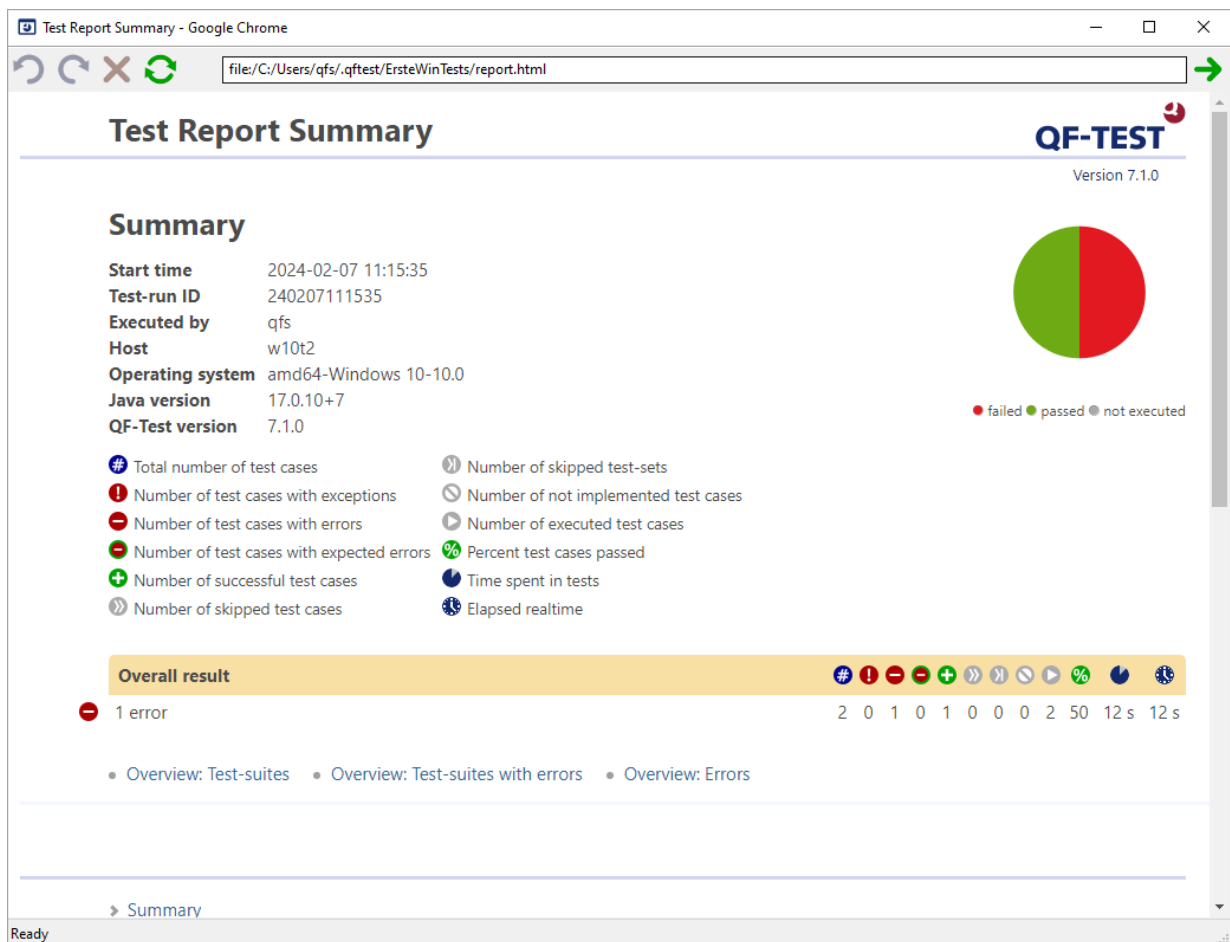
Test Report Summary - Google Chrome

file:/C:/Users/qfs/.qftest/ErsteWinTests/report.html

Test Report Summary

QF-TEST

Version 7.1.0

Summary

| | |
|---|---|
| Start time | 2024-02-07 11:15:35 |
| Test-run ID | 240207111535 |
| Executed by | qfs |
| Host | w10t2 |
| Operating system | amd64-Windows 10-10.0 |
| Java version | 17.0.10+7 |
| QF-Test version | 7.1.0 |

failed passed not executed

Total number of test cases
Number of test cases with exceptions
Number of test cases with errors
Number of test cases with expected errors
Number of successful test cases
Number of skipped test cases

Number of skipped test-sets
Number of not implemented test cases
Number of executed test cases
Percent test cases passed
Time spent in tests
Elapsed realtime

Overall result

1 error 2 0 1 0 1 0 0 0 2 50 12 s 12 s

Overview: Test-suites Overview: Test-suites with errors Overview: Errors

Summary

Ready